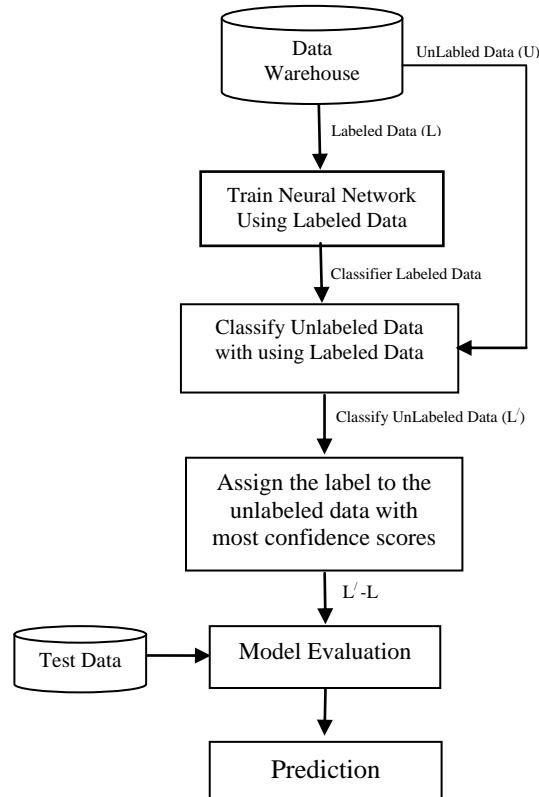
Data Warehouse

UnLabled Data (U)

Labeled Data (L)

Train Neural Network Using Labeled Data

Classifier Labeled Data

Classify Unlabeled Data with using Labeled Data

Classify UnLabeled Data ($L^{/}$)

Assign the label to the unlabeled data with most confidence scores

$L^{/}$-L

Test Data

Model Evaluation

Prediction